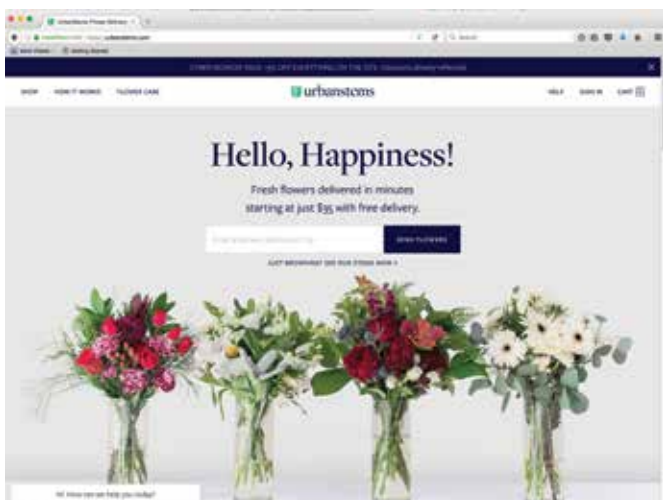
SHOP HOW IT WORKS FLOWER CARE

urbanstems

HELP SIGN IN CART

Hello, Happiness!

Fresh flowers delivered in minutes starting at just $55 with free delivery.

SEND FLOWERS

Hi! How can we help you today?